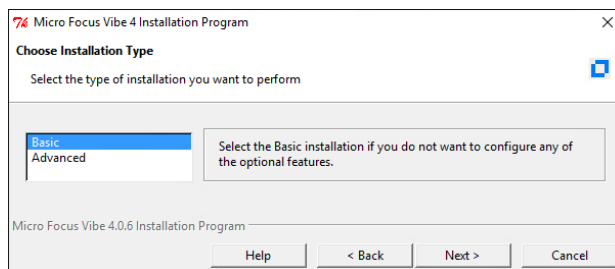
Micro Focus Vibe 4 Installation Program

Choose Installation Type

Select the type of installation you want to perform

Basic
Advanced

Select the Basic installation if you do not want to configure any of the optional features.

Micro Focus Vibe 4.0.6 Installation Program

Help
< Back
Next >
Cancel